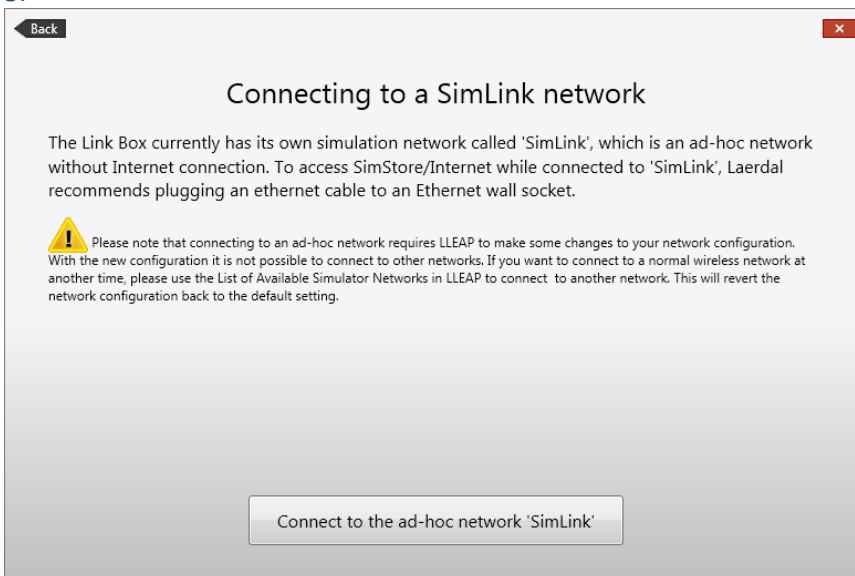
Back

×

Connecting to a SimLink network

The Link Box currently has its own simulation network called 'SimLink', which is an ad-hoc network without Internet connection. To access SimStore/Internet while connected to 'SimLink', Laerdal recommends plugging an ethernet cable to an Ethernet wall socket.

Please note that connecting to an ad-hoc network requires LLEAP to make some changes to your network configuration. With the new configuration it is not possible to connect to other networks. If you want to connect to a normal wireless network at another time, please use the List of Available Simulator Networks in LLEAP to connect to another network. This will revert the network configuration back to the default setting.

Connect to the ad-hoc network 'SimLink'